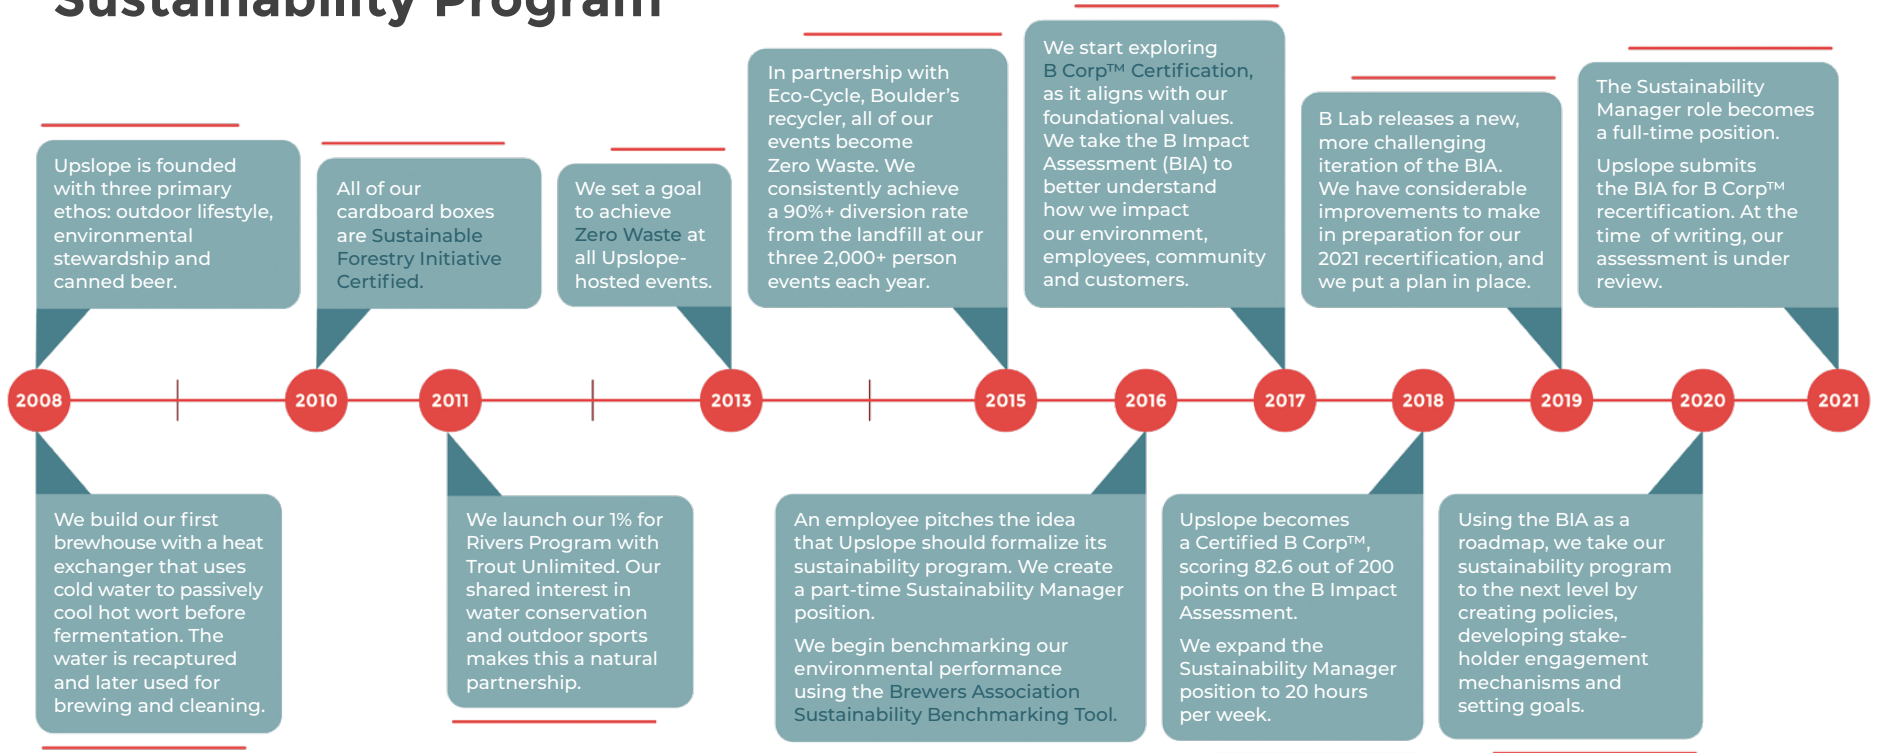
Sustainability Program

Upslope is founded with three primary ethos: outdoor lifestyle, environmental stewardship and canned beer.

All of our cardboard boxes are Sustainable Forestry Initiative Certified.

We set a goal to achieve Zero Waste at all Upslope-hosted events.

In partnership with Eco-Cycle, Boulder's recycler, all of our events become Zero Waste. We consistently achieve a 90%+ diversion rate from the landfill at our three 2,000+ person events each year.

We start exploring B Corp™ Certification, as it aligns with our foundational values. We take the B Impact Assessment (BIA) to better understand how we impact our environment, employees, community and customers.

B Lab releases a new, more challenging iteration of the BIA. We have considerable improvements to make in preparation for our 2021 recertification, and we put a plan in place.

The Sustainability Manager role becomes a full-time position.

Upslope submits the BIA for B Corp™ recertification. At the time of writing, our assessment is under review.

2008

2010

2011

2013

2015

2016

2017

2018

2019

2020

2021

We build our first brewhouse with a heat exchanger that uses cold water to passively cool hot wort before fermentation. The water is recaptured and later used for brewing and cleaning.

We launch our 1% for Rivers Program with Trout Unlimited. Our shared interest in water conservation and outdoor sports makes this a natural partnership.

An employee pitches the idea that Upslope should formalize its sustainability program. We create a part-time Sustainability Manager position.

We begin benchmarking our environmental performance using the Brewers Association Sustainability Benchmarking Tool.

Upslope becomes a Certified B Corp™, scoring 82.6 out of 200 points on the B Impact Assessment.

We expand the Sustainability Manager position to 20 hours per week.

Using the BIA as a roadmap, we take our sustainability program to the next level by creating policies, developing stakeholder engagement mechanisms and setting goals.